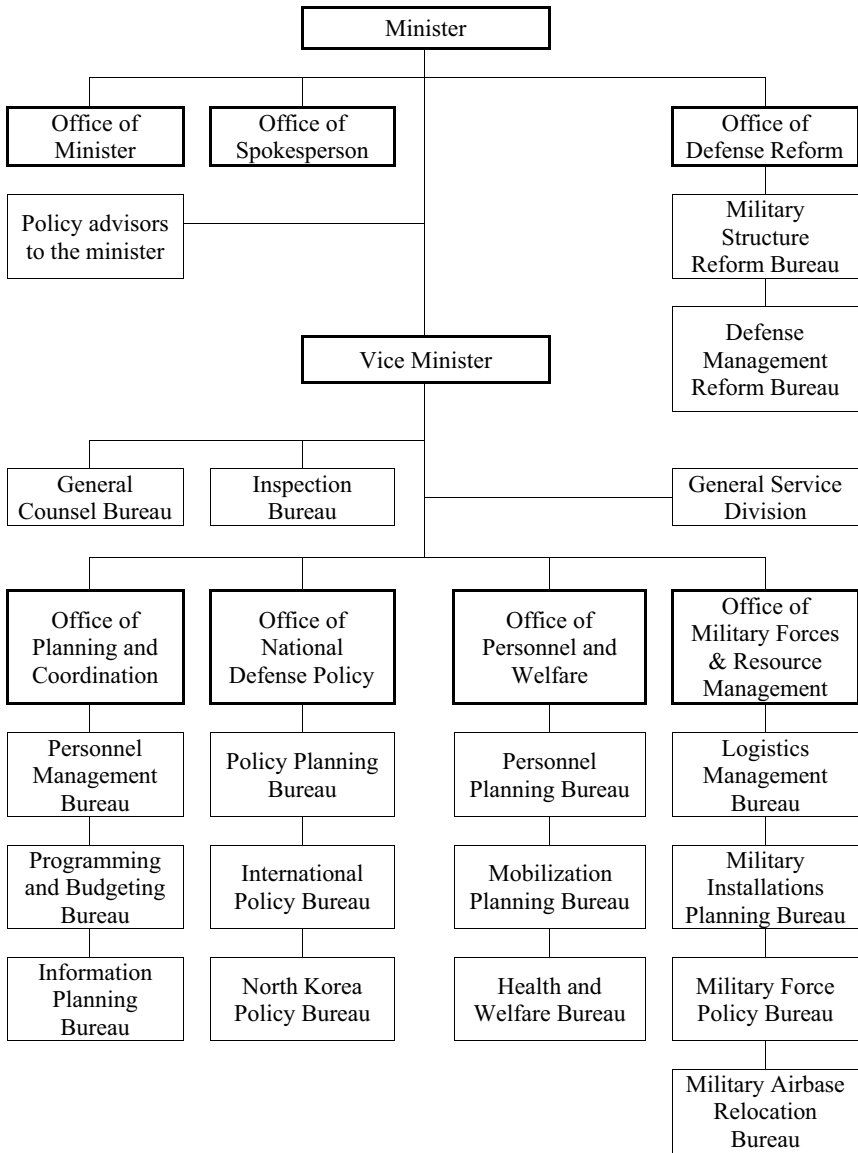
Minister

Office of Minister

Office of Spokesperson

Office of Defense Reform

Policy advisors to the minister

Military Structure Reform Bureau

Defense Management Reform Bureau

Vice Minister

General Counsel Bureau

Inspection Bureau

General Service Division

Office of Planning and Coordination

Personnel Management Bureau

Programming and Budgeting Bureau

Information Planning Bureau

Office of National Defense Policy

Policy Planning Bureau

International Policy Bureau

North Korea Policy Bureau

Office of Personnel and Welfare

Personnel Planning Bureau

Mobilization Planning Bureau

Health and Welfare Bureau

Office of Military Forces & Resource Management

Logistics Management Bureau

Military Installations Planning Bureau

Military Force Policy Bureau

Military Airbase Relocation Bureau